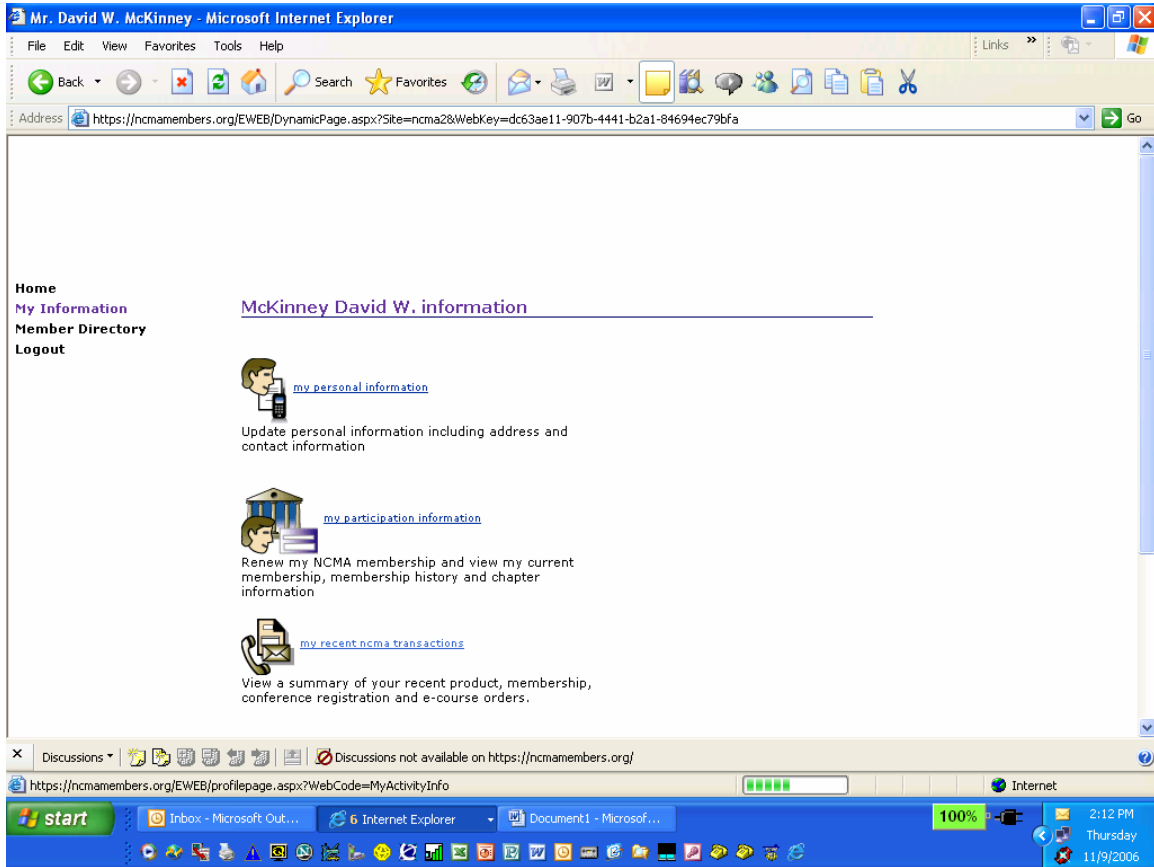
Mr. David W. McKinney - Microsoft Internet Explorer

File Edit View Favorites Tools Help

Links »

Back Search Favorites

Address https://ncmamembers.org/EWEB/DynamicPage.aspx?Site=ncma2&WebKey=dc63ae11-907b-4441-b2a1-84694ec79bfa Go

Home
My Information
Member Directory
Logout

McKinney David W. information

my personal information

Update personal information including address and contact information

my participation information

Renew my NCMA membership and view my current membership, membership history and chapter information

my recent ncma transactions

View a summary of your recent product, membership, conference registration and e-course orders.

Discussions ▾ Discussions not available on https://ncmamembers.org/

https://ncmamembers.org/EWEB/profilepage.aspx?WebCode=MyActivityInfo Internet

start Inbox - Microsoft Out... 6 Internet Explorer Document1 - Microsof... 100% 2:12 PM Thursday 11/9/2006